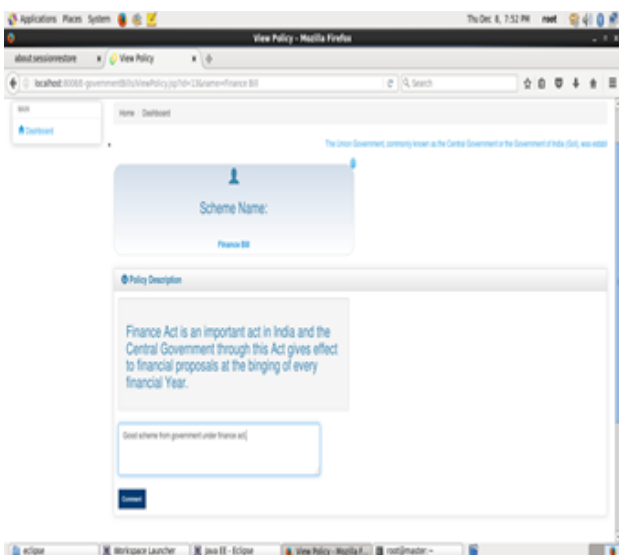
Applications Places System

Thu Dec 8, 7:52 PM root

View Policy - Mozilla Firefox

about:sessionrestore

View Policy

localhost:8080/governmentBills/ViewPolicy.jsp?id=13&name=Finance Bill

Search

MAIN

Dashboard

Home Dashboard

The Union Government, commonly known as the Central Government or the Government of India (GoI), was establi

Scheme Name:

Finance Bill

Policy Description

Finance Act is an important act in India and the Central Government through this Act gives effect to financial proposals at the binging of every financial Year.

Good scheme from government under finance act

Comment

eclipse

Workspace Launcher

Java EE - Eclipse

View Policy - Mozilla F...

root@master:~